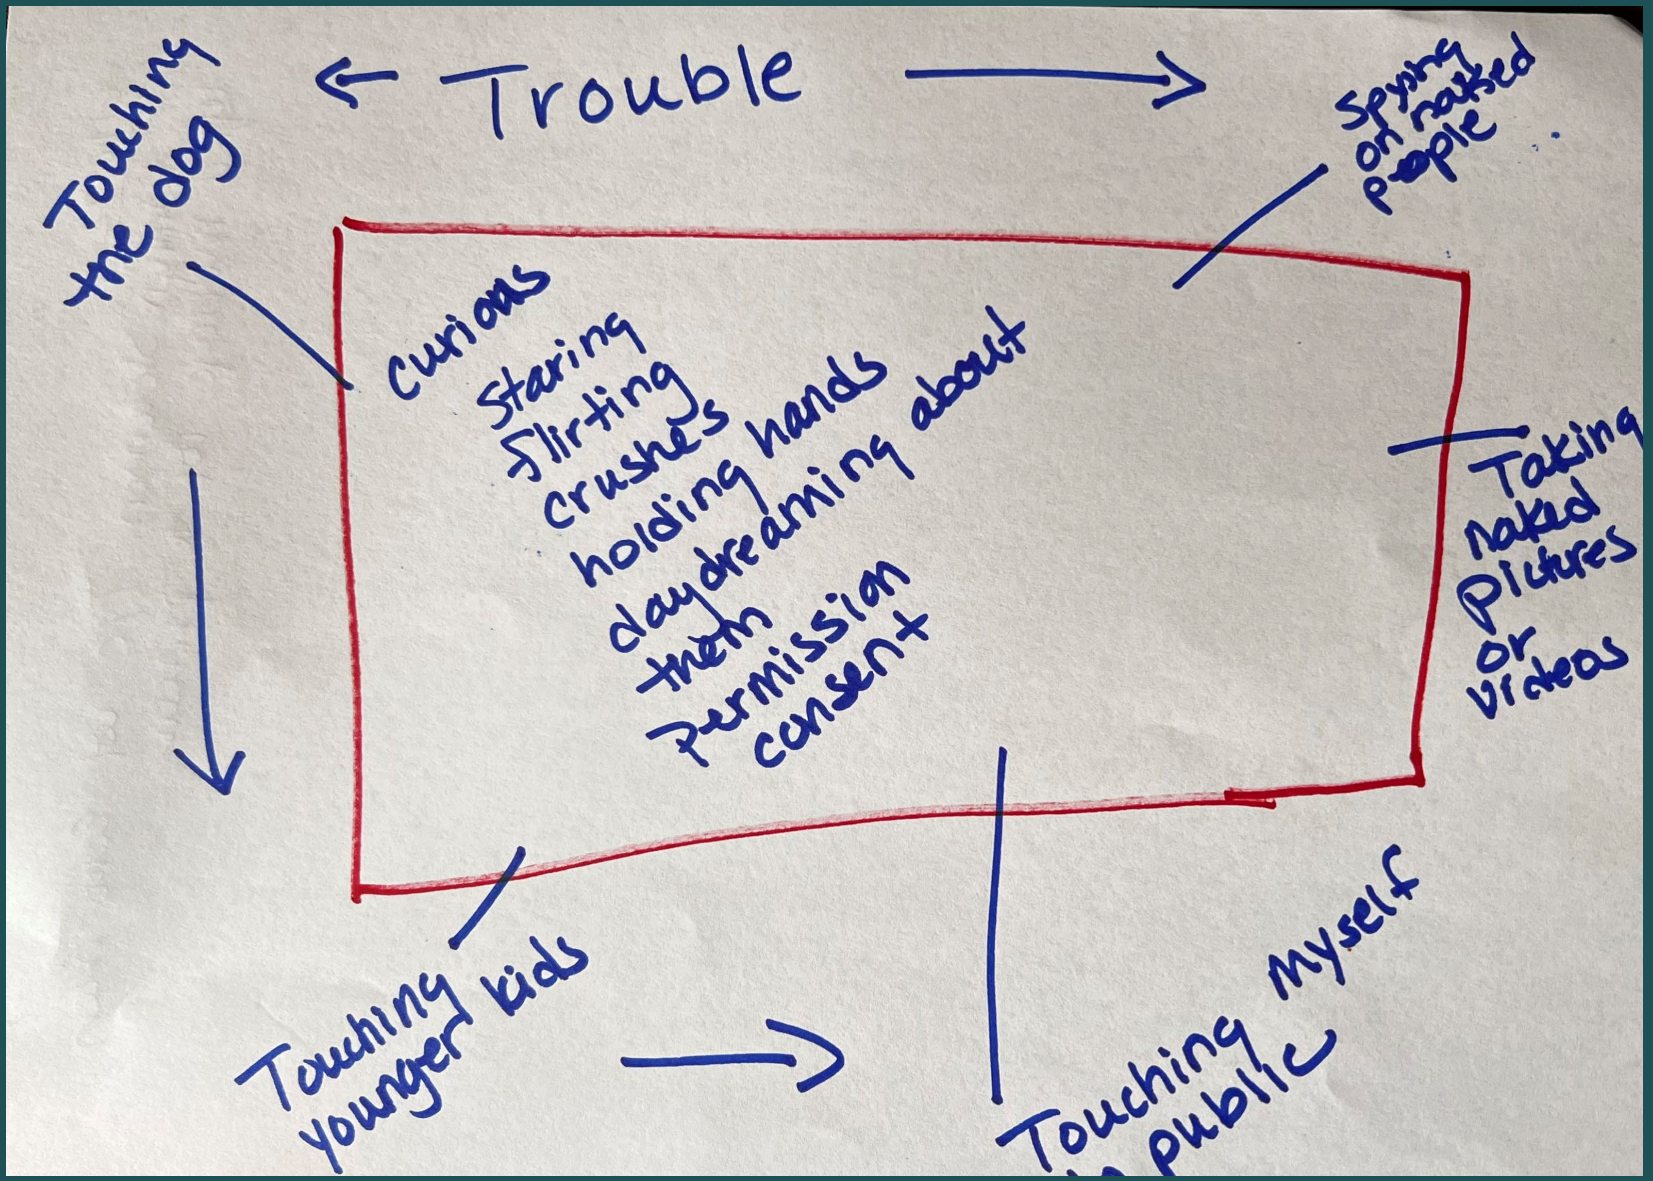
Touching the dog

Trouble

Spying on naked people

Curious
Staring
flirting
crushes
holding hands
daydreaming about them
permission
consent

Taking naked pictures or videos

Touching younger kids

Touching myself in public